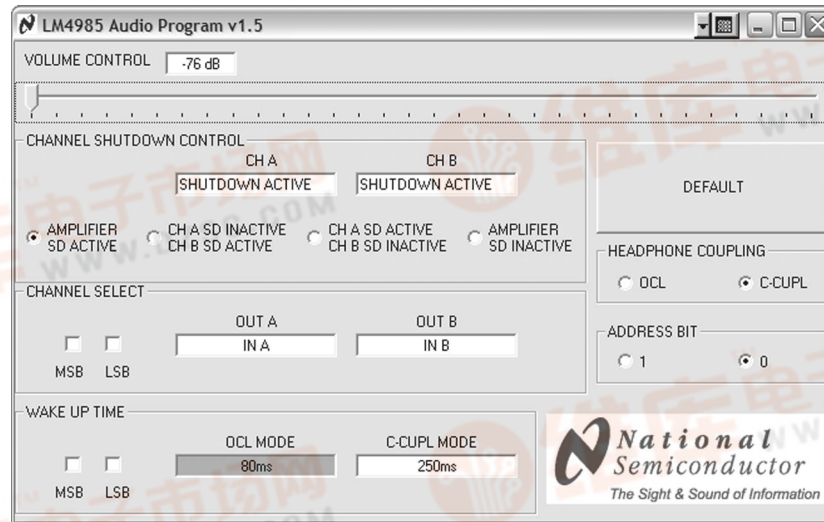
LM4985 Audio Program v1.5

VOLUME CONTROL -76 dB

CHANNEL SHUTDOWN CONTROL

CH A SHUTDOWN ACTIVE

CH B SHUTDOWN ACTIVE

AMPLIFIER SD ACTIVE

CH A SD INACTIVE CH B SD ACTIVE

CH A SD ACTIVE CH B SD INACTIVE

AMPLIFIER SD INACTIVE

DEFAULT

HEADPHONE COUPLING

OCL

C-CUPL

CHANNEL SELECT

OUT A IN A

OUT B IN B

MSB LSB

ADDRESS BIT

1

0

WAKE UP TIME

OCL MODE 80ms

C-CUPL MODE 250ms

MSB LSB

National Semiconductor

The Sight & Sound of Information